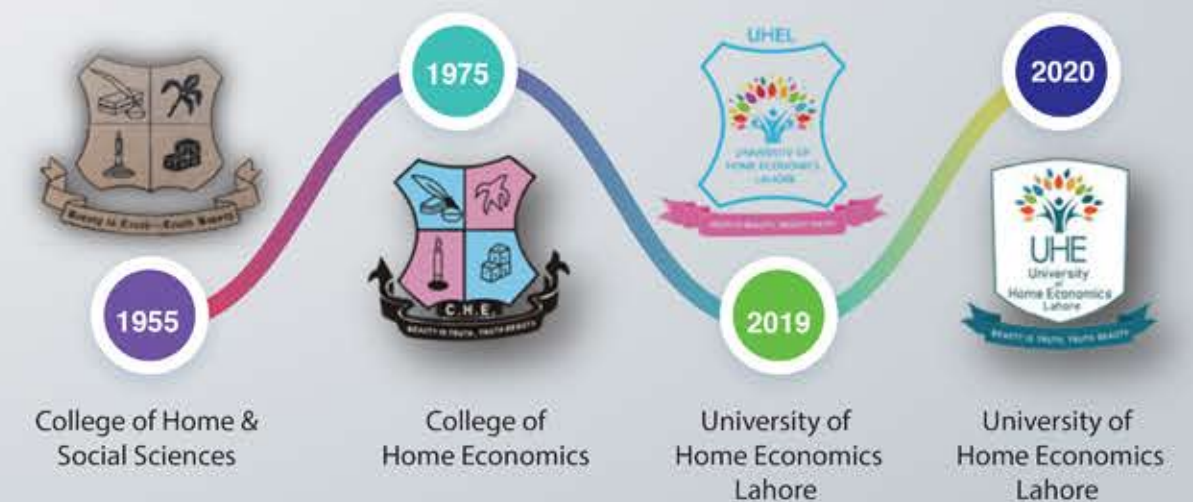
1955

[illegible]

College of Home & Social Sciences

1975

C.H.E.

BEAUTY IS TRUTH, TRUTH BEAUTY

College of Home Economics

UHEL

UNIVERSITY OF HOME ECONOMICS LAHORE

TRUTH IS BEAUTY, BEAUTY TRUTH

2019

University of Home Economics Lahore

2020

UHE

University of Home Economics Lahore

BEAUTY IS TRUTH, TRUTH BEAUTY

University of Home Economics Lahore